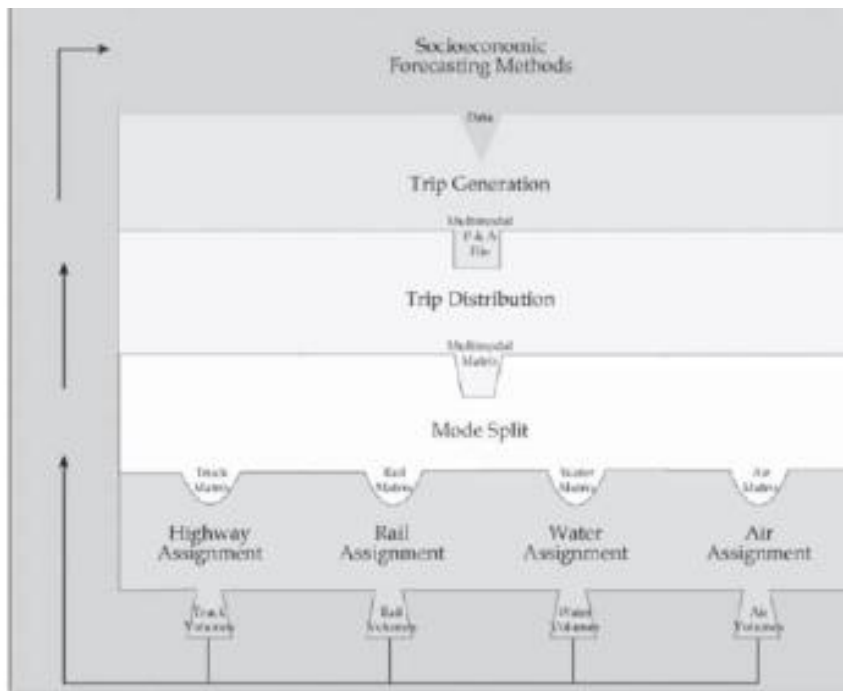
Socioeconomic Forecasting Methods

Data

Trip Generation

Multimodal P & A File

Trip Distribution

Multimodal Matrix

Mode Split

Truck Matrix

Rail Matrix

Water Matrix

Air Matrix

Highway Assignment

Rail Assignment

Water Assignment

Air Assignment

Truck Volumes

Rail Volumes

Water Volumes

Air Volumes